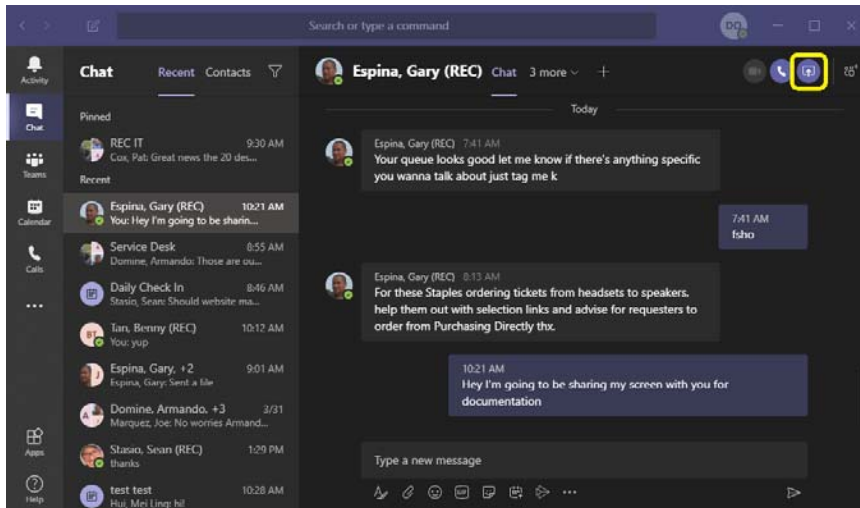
Search or type a command

Activity
Chat
Teams
Calendar
Calls
...
Apps
Help

Chat Recent Contacts

Pinned

REC IT 9:30 AM
Cox, Pat: Great news the 20 des...

Recent

Espina, Gary (REC) 10:21 AM
You: Hey I'm going to be sharin...

Service Desk 8:55 AM
Domine, Armando: Those are ou...

Daily Check In 8:46 AM
Stasio, Sean: Should website ma...

Tan, Benny (REC) 10:12 AM
You: yup

Espina, Gary, +2 9:01 AM
Espina, Gary: Sent a file

Domine, Armando, +3 3/31
Marquez, Joe: No worries Armand...

Stasio, Sean (REC) 1:29 PM
thanks

test test 10:28 AM
Hui, Mei Ling: hi!

Espina, Gary (REC) Chat 3 more +

Today

Espina, Gary (REC) 7:41 AM
Your queue looks good let me know if there's anything specific you wanna talk about just tag me k

7:41 AM
fsho

Espina, Gary (REC) 8:13 AM
For these Staples ordering tickets from headsets to speakers, help them out with selection links and advise for requesters to order from Purchasing Directly thx.

10:21 AM
Hey I'm going to be sharing my screen with you for documentation

Type a new message